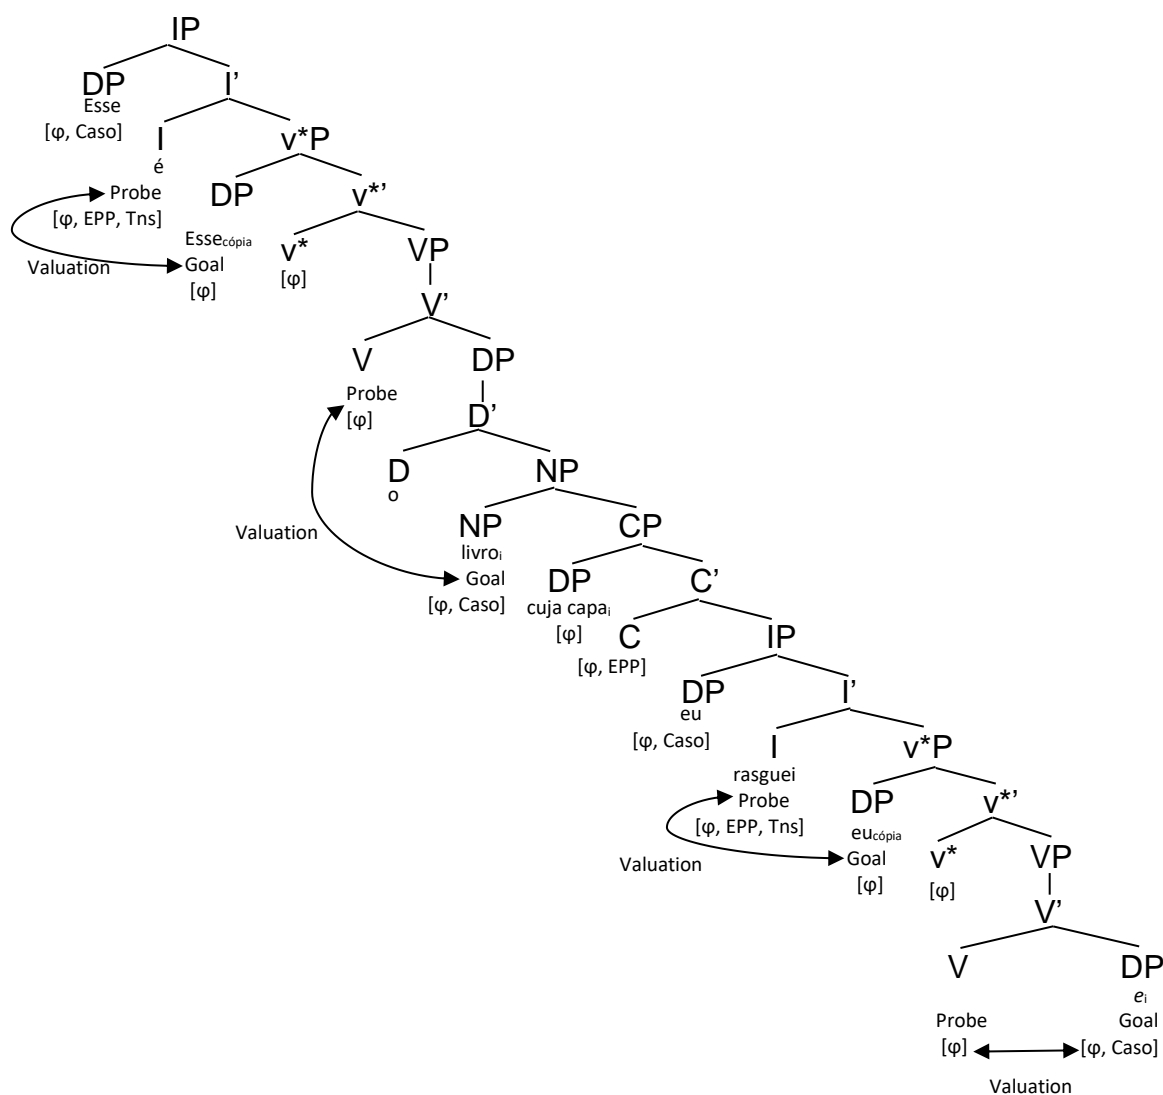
IP

DP
Esse
[φ, Caso]

I'

I
é
Probe
[φ, EPP, Tns]

Valuation

v*P

DP
Esse$_{cópia}$
Goal
[φ]

v*'

v*
[φ]

VP

V'

V
Probe
[φ]

Valuation

DP

D'

D
o

NP

NP
livro$_i$
Goal
[φ, Caso]

CP

DP
cuja capa$_i$
[φ]

C'

C
[φ, EPP]

IP

DP
eu
[φ, Caso]

I'

I
rasguei
Probe
[φ, EPP, Tns]

Valuation

v*P

DP
eu$_{cópia}$
Goal
[φ]

v*'

v*
[φ]

VP

V'

V
Probe
[φ]

DP
$e_i$
Goal
[φ, Caso]

Valuation